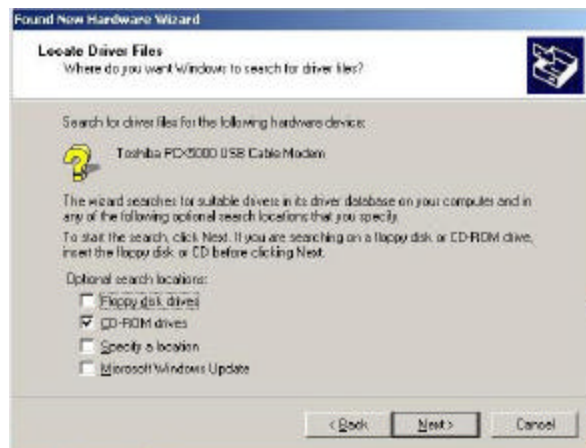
Found New Hardware Wizard

Locate Driver Files
Where do you want Windows to search for driver files?

Search for driver files for the following hardware device:

Toshiba PCX5000 USB Cable Modem

The wizard searches for suitable drivers in its driver database on your computer and in any of the following optional search locations that you specify.

To start the search, click Next. If you are searching on a floppy disk or CD-ROM drive, insert the floppy disk or CD before clicking Next.

Optional search locations:

Floppy disk drives

CD-ROM drives

Specify a location

Microsoft Windows Update

< Back

Next >

Cancel